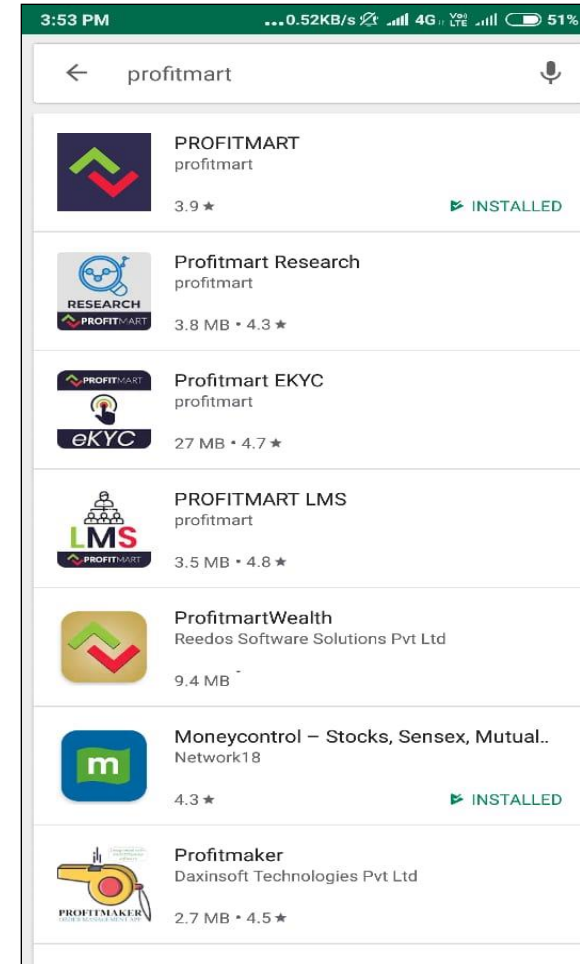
3:53 PM ...0.52KB/s 4G Vo LTE 51%

profitmart

PROFITMART
profitmart
3.9 ★
INSTALLED

RESEARCH PROFITMART
Profitmart Research
profitmart
3.8 MB • 4.3 ★

PROFITMART eKYC
Profitmart EKYC
profitmart
27 MB • 4.7 ★

LMS PROFITMART
PROFITMART LMS
profitmart
3.5 MB • 4.8 ★

ProfitmartWealth
Reedos Software Solutions Pvt Ltd
9.4 MB

m
Moneycontrol – Stocks, Sensex, Mutual..
Network18
4.3 ★
INSTALLED

PROFITMAKER
Profitmaker
Daxinsoft Technologies Pvt Ltd
2.7 MB • 4.5 ★